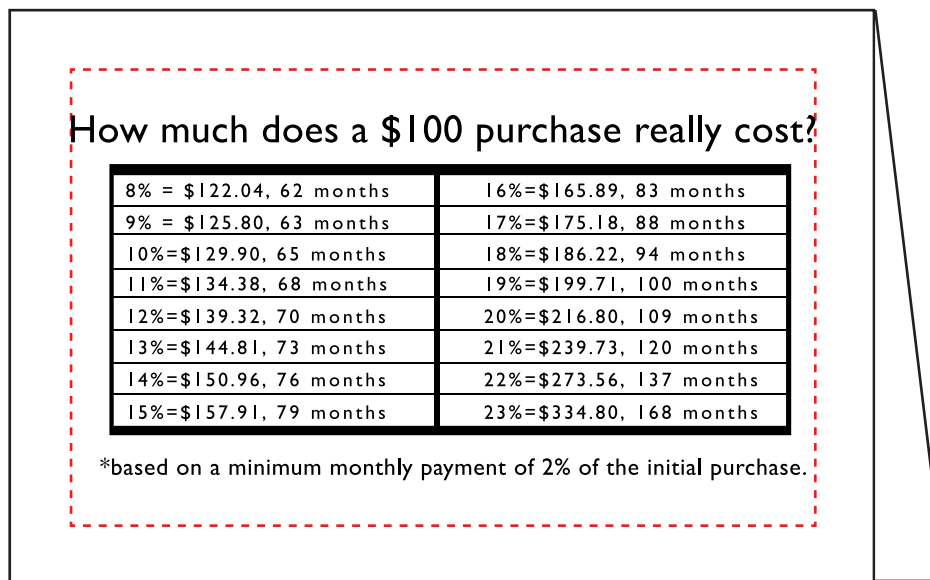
How much does a \$100 purchase really cost?

| | |
|---|---|
| 8% = \$122.04, 62 months | 16%=\$165.89, 83 months |
| 9% = \$125.80, 63 months | 17%=\$175.18, 88 months |
| 10%=\$129.90, 65 months | 18%=\$186.22, 94 months |
| 11%=\$134.38, 68 months | 19%=\$199.71, 100 months |
| 12%=\$139.32, 70 months | 20%=\$216.80, 109 months |
| 13%=\$144.81, 73 months | 21%=\$239.73, 120 months |
| 14%=\$150.96, 76 months | 22%=\$273.56, 137 months |
| 15%=\$157.91, 79 months | 23%=\$334.80, 168 months |

*based on a minimum monthly payment of 2% of the initial purchase.